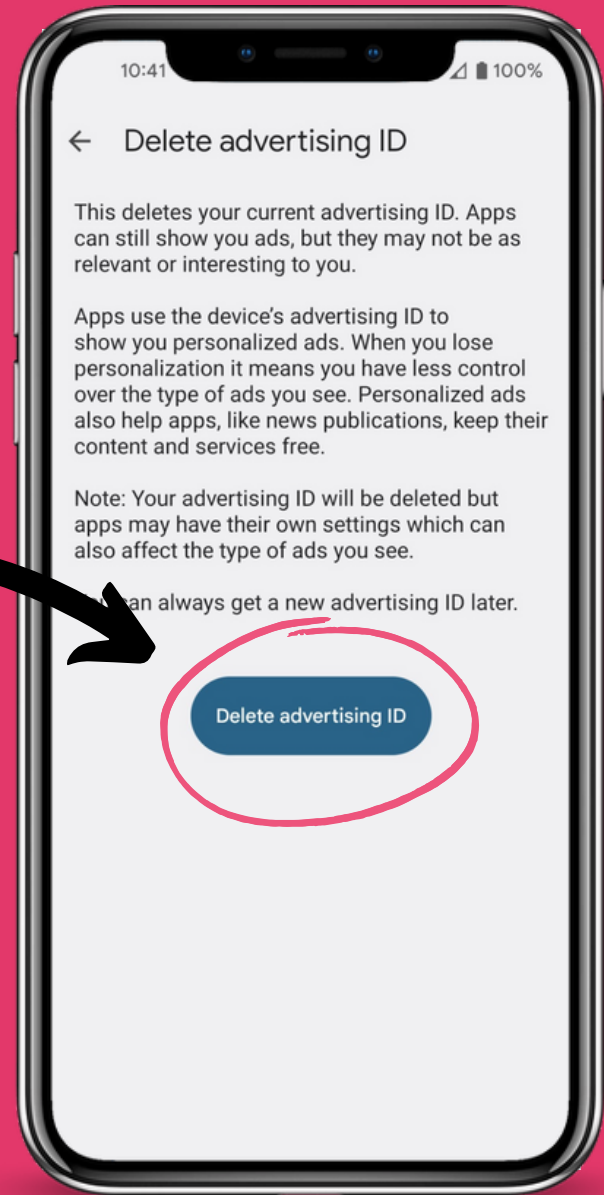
10:41

100%

← Delete advertising ID

This deletes your current advertising ID. Apps can still show you ads, but they may not be as relevant or interesting to you.

Apps use the device's advertising ID to show you personalized ads. When you lose personalization it means you have less control over the type of ads you see. Personalized ads also help apps, like news publications, keep their content and services free.

Note: Your advertising ID will be deleted but apps may have their own settings which can also affect the type of ads you see.

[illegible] can always get a new advertising ID later.

Delete advertising ID